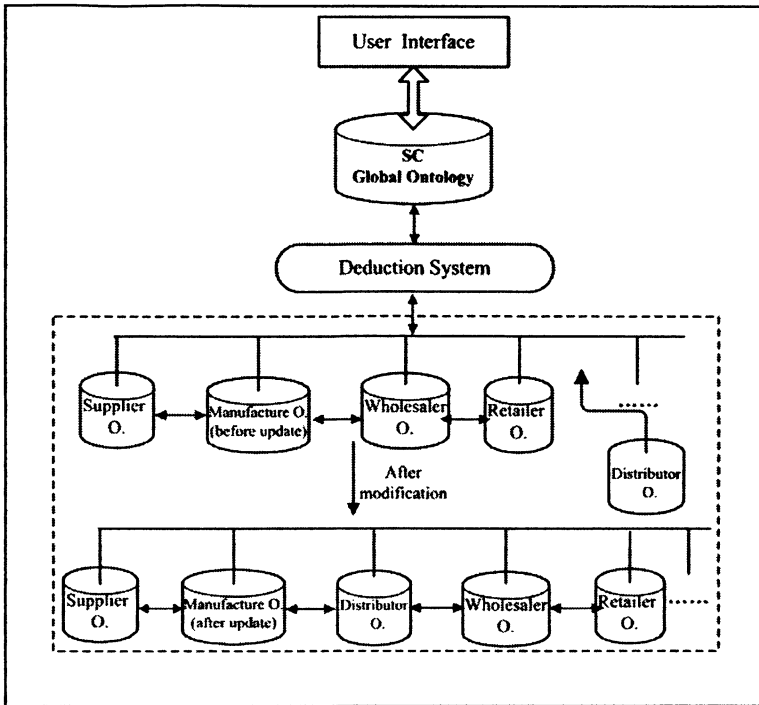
User Interface

SC
Global Ontology

Deduction System

Supplier O.

Manufacture O. (before update)

Wholesaler O.

Retailer O.

......

Distributor O.

After modification

Supplier O.

Manufacture O. (after update)

Distributor O.

Wholesaler O.

Retailer O.

......